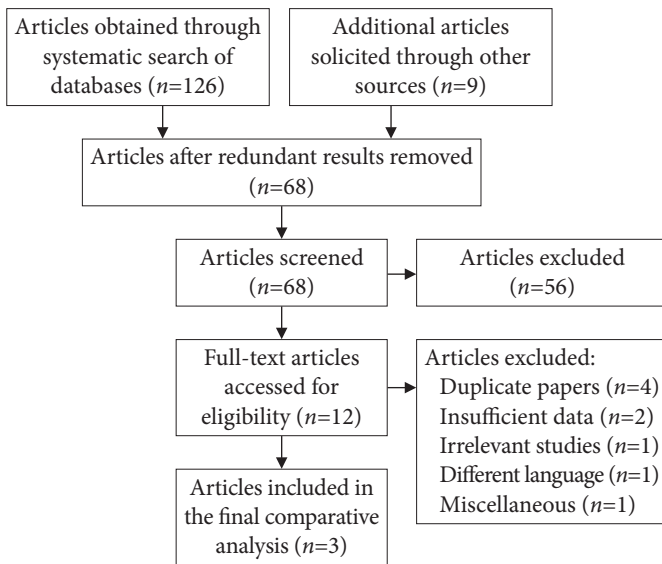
Articles obtained through systematic search of databases ($n$=126)

Additional articles solicited through other sources ($n$=9)

Articles after redundant results removed ($n$=68)

Articles screened ($n$=68)

Articles excluded ($n$=56)

Full-text articles accessed for eligibility ($n$=12)

Articles excluded:
Duplicate papers ($n$=4)
Insufficient data ($n$=2)
Irrelevant studies ($n$=1)
Different language ($n$=1)
Miscellaneous ($n$=1)

Articles included in the final comparative analysis ($n$=3)